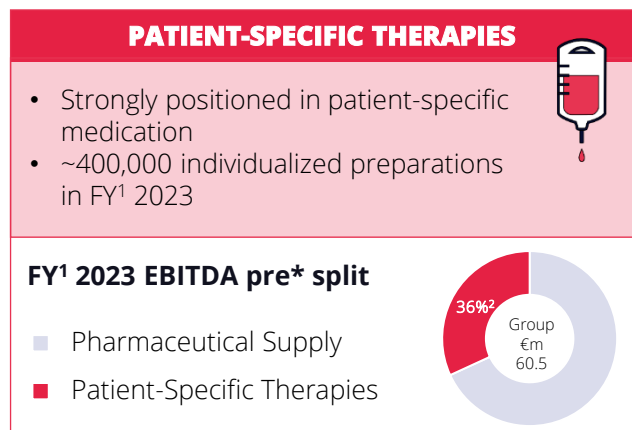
PATIENT-SPECIFIC THERAPIES

- Strongly positioned in patient-specific medication
- ~400,000 individualized preparations in FY$^1$ 2023

FY$^1$ 2023 EBITDA pre* split

Pharmaceutical Supply

Patient-Specific Therapies

36%$^2$

Group €m 60.5